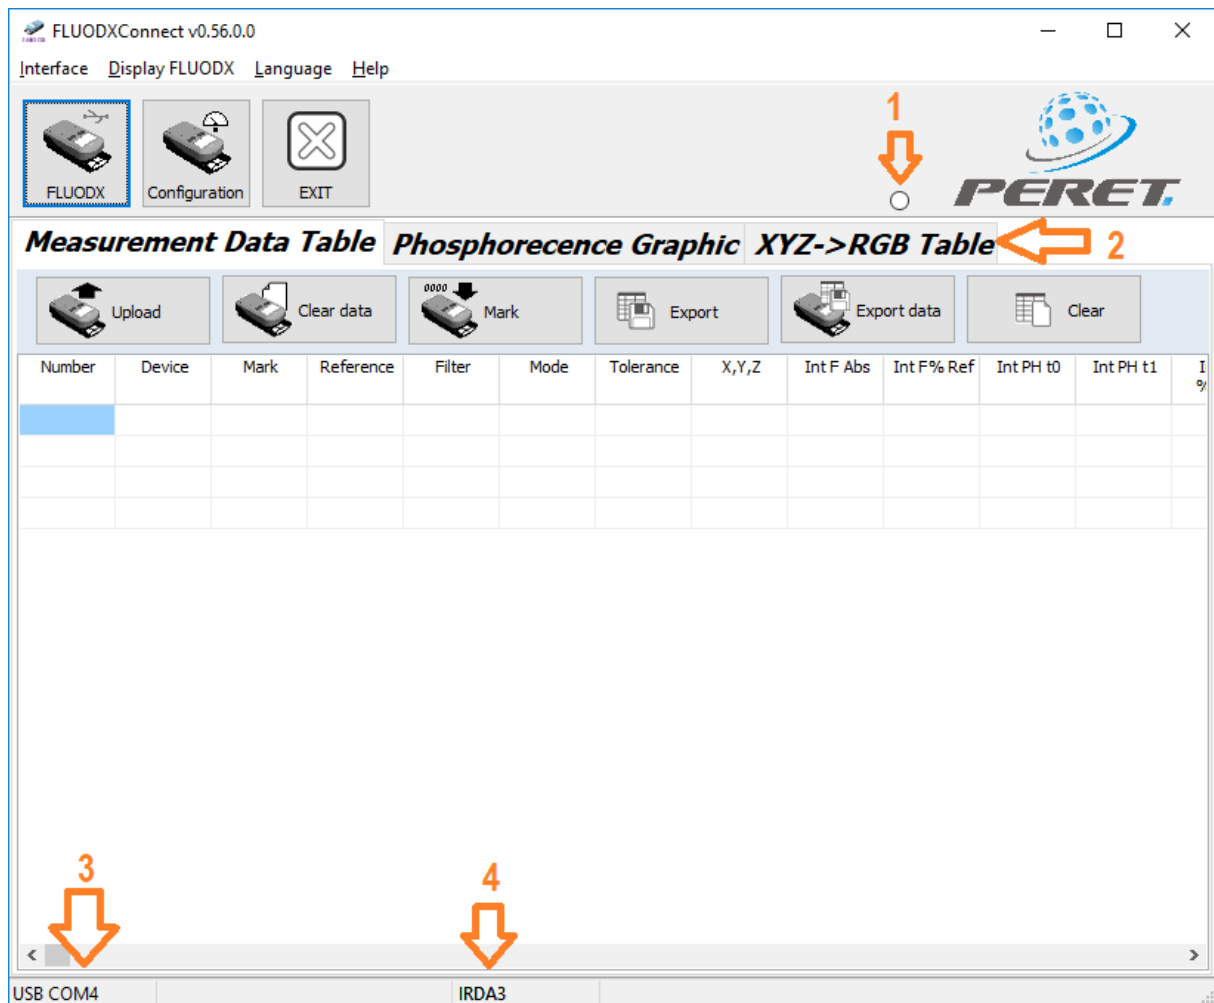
FLUODXConnect v0.56.0.0

Interface Display FLUODX Language Help

FLUODX Configuration EXIT

1

PERET

Measurement Data Table Phosphorecence Graphic XYZ->RGB Table 2

Upload Clear data 0000 Mark Export Export data Clear

| Number | Device | Mark | Reference | Filter | Mode | Tolerance | X,Y,Z | Int F Abs | Int F% Ref | Int PH t0 | Int PH t1 | I % |
|---|---|---|---|---|---|---|---|---|---|---|---|---|
| | | | | | | | | | | | | |
| | | | | | | | | | | | | |
| | | | | | | | | | | | | |
| | | | | | | | | | | | | |

3

4

USB COM4 IRDA3